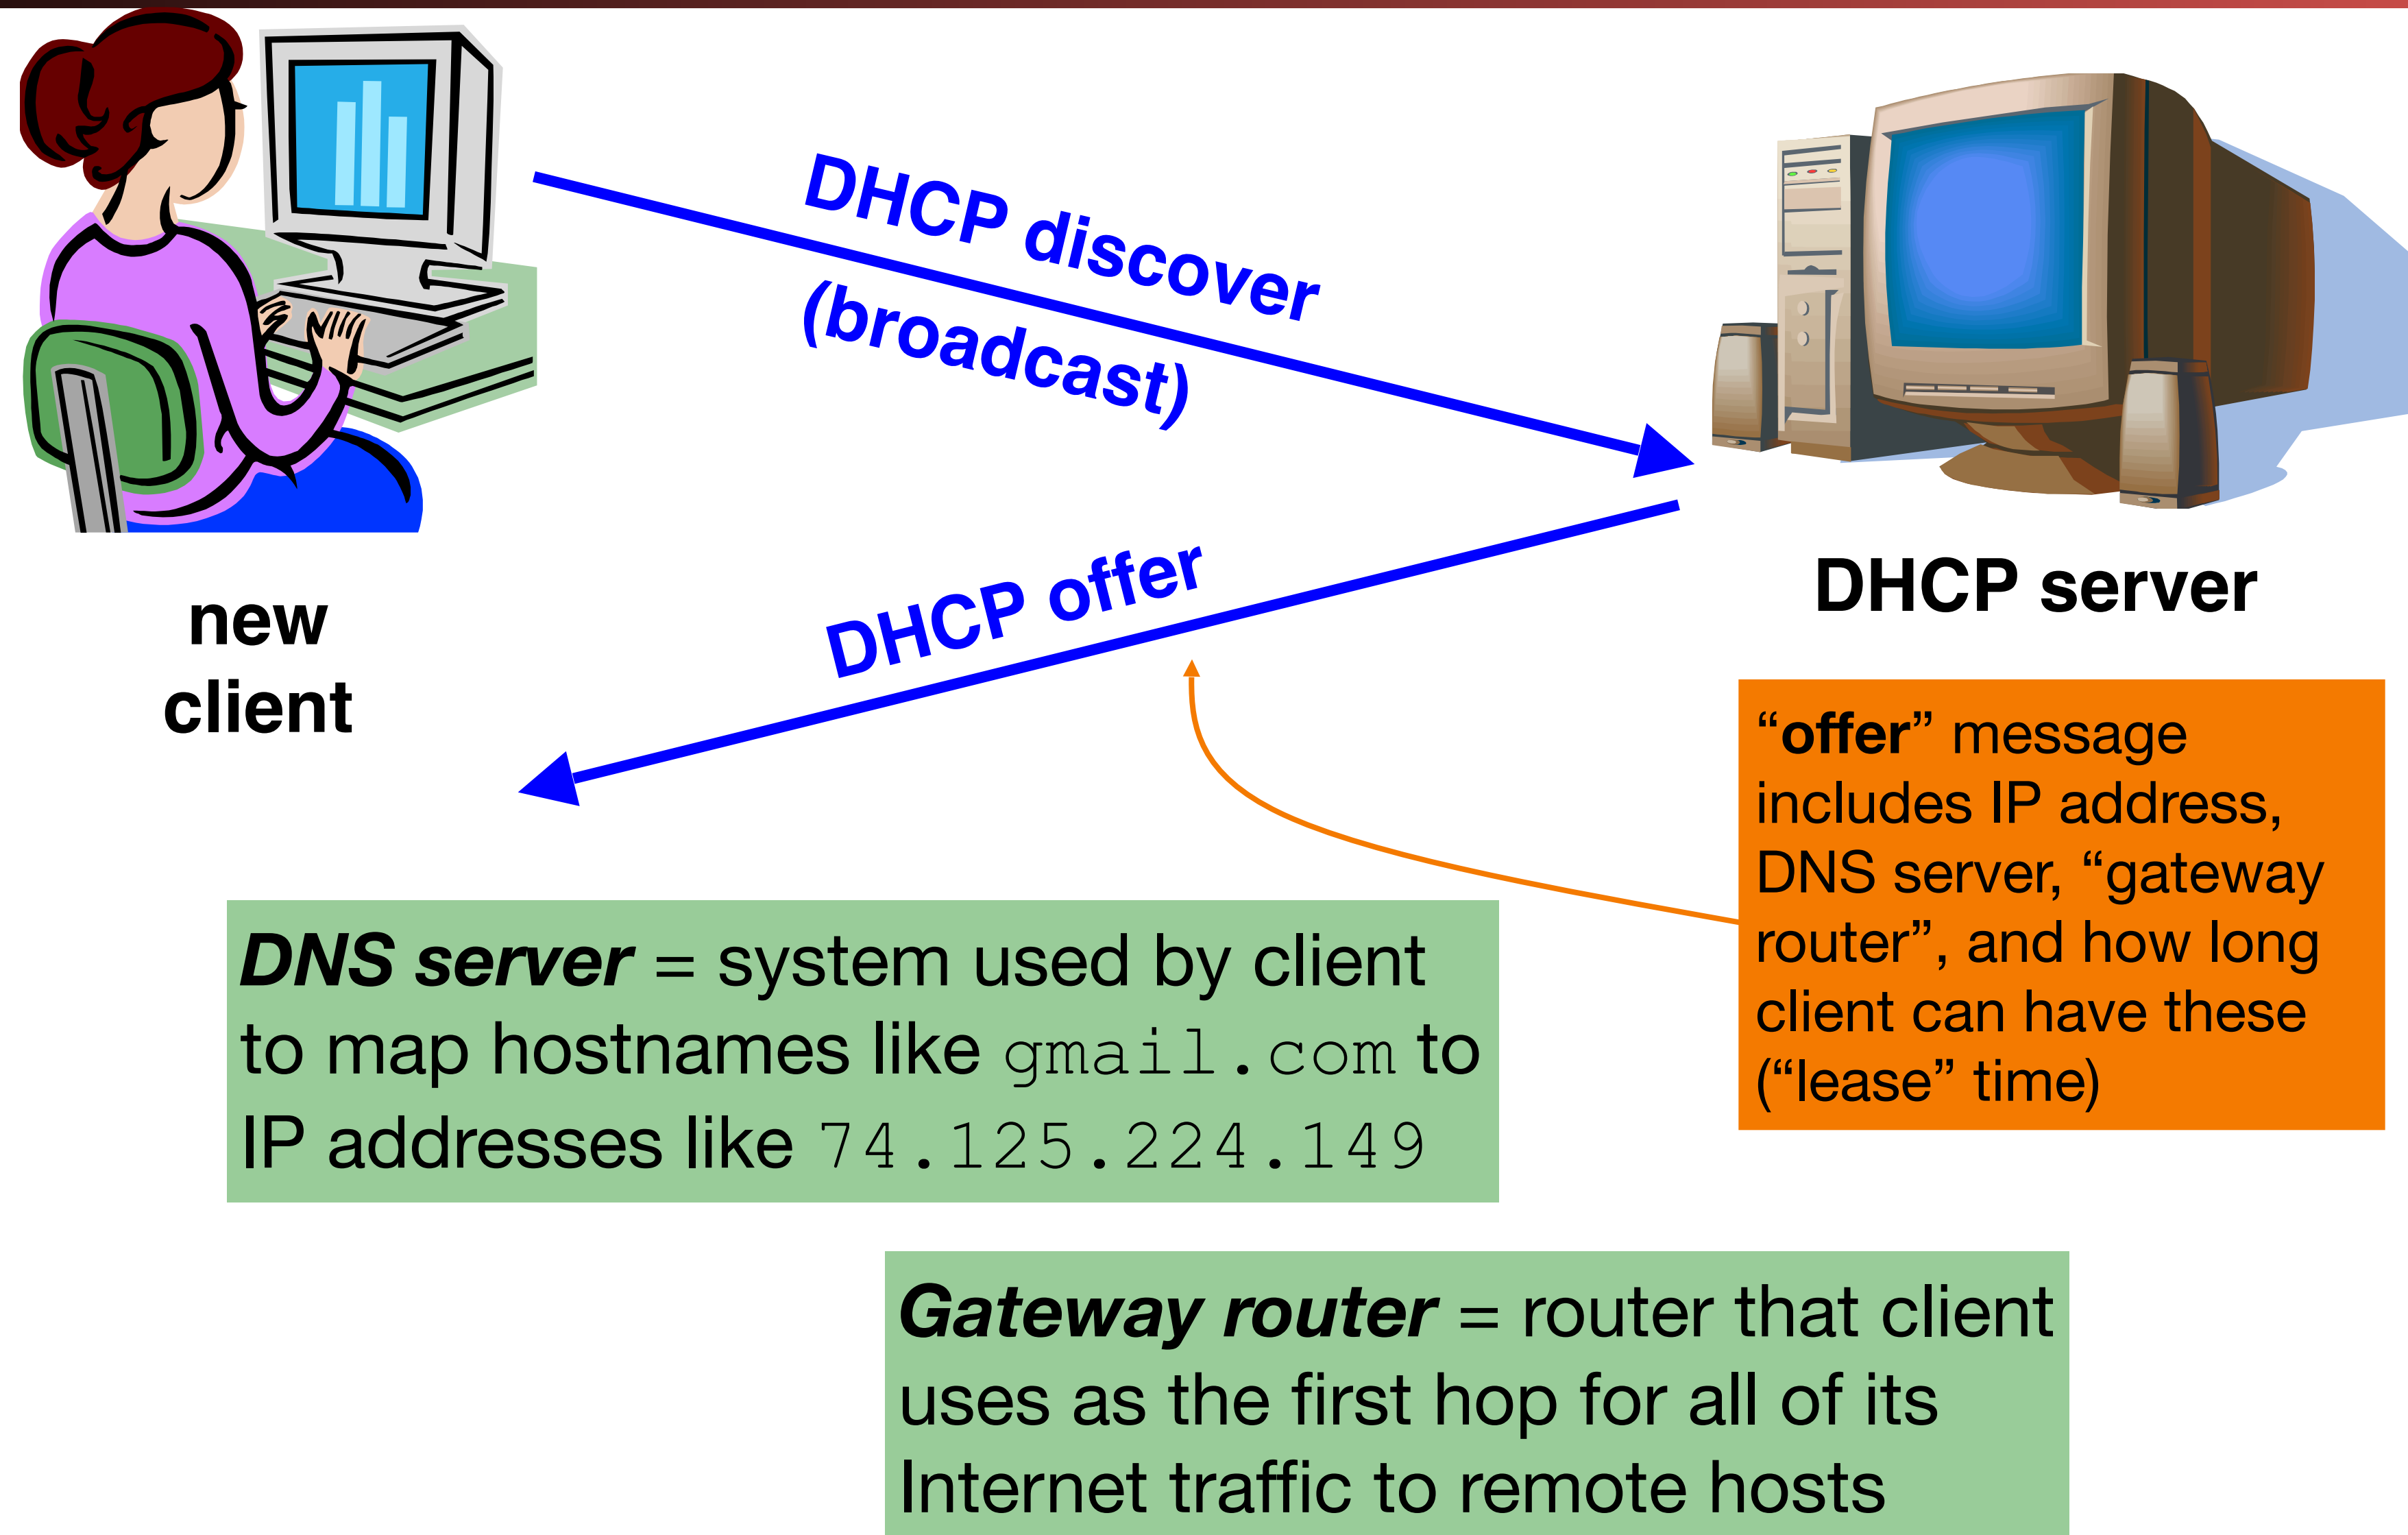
DHCP discover (broadcast)

DHCP server

new client

DHCP offer

“offer” message includes IP address, DNS server, “gateway router”, and how long client can have these (“lease” time)

DNS server = system used by client to map hostnames like gmail.com to IP addresses like 74.125.224.149

Gateway router = router that client uses as the first hop for all of its Internet traffic to remote hosts